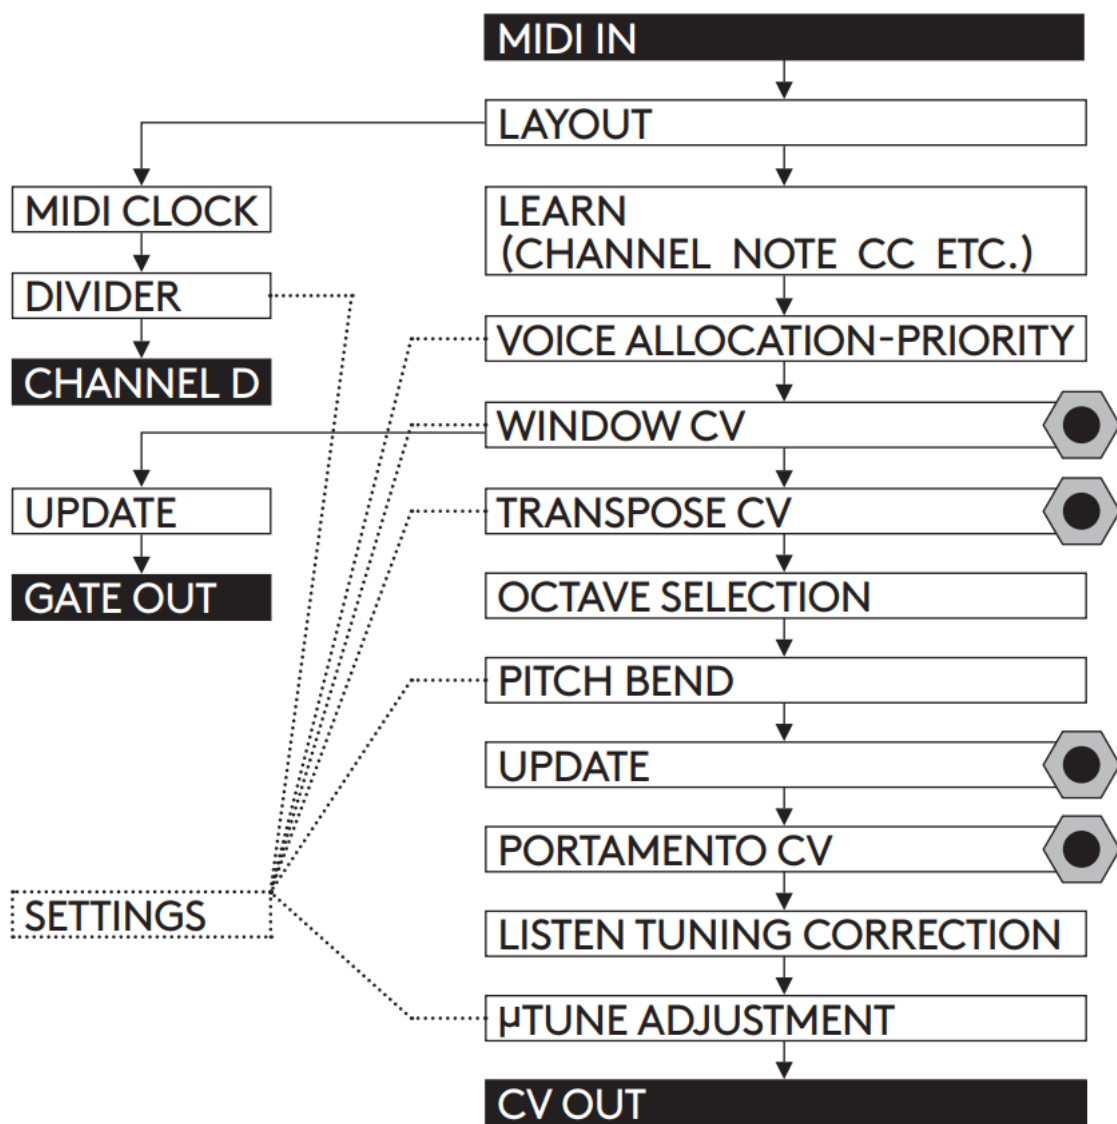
MIDI IN

LAYOUT

LEARN
(CHANNEL NOTE CC ETC.)

VOICE ALLOCATION-PRIORITY

WINDOW CV

TRANSPOSE CV

OCTAVE SELECTION

PITCH BEND

UPDATE

PORTAMENTO CV

LISTEN TUNING CORRECTION

µTUNE ADJUSTMENT

CV OUT

MIDI CLOCK

DIVIDER

CHANNEL D

UPDATE

GATE OUT

SETTINGS